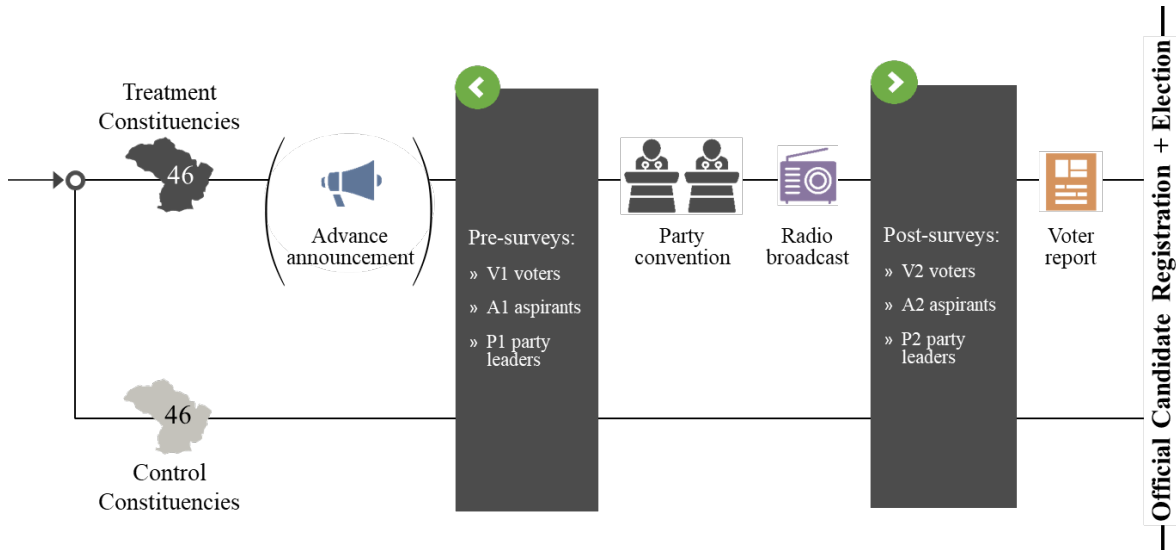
Treatment Constituencies

46

Advance announcement

Pre-surveys:
» V1 voters
» A1 aspirants
» P1 party leaders

Party convention

Radio broadcast

Post-surveys:
» V2 voters
» A2 aspirants
» P2 party leaders

Voter report

46

Control Constituencies

Official Candidate Registration + Election